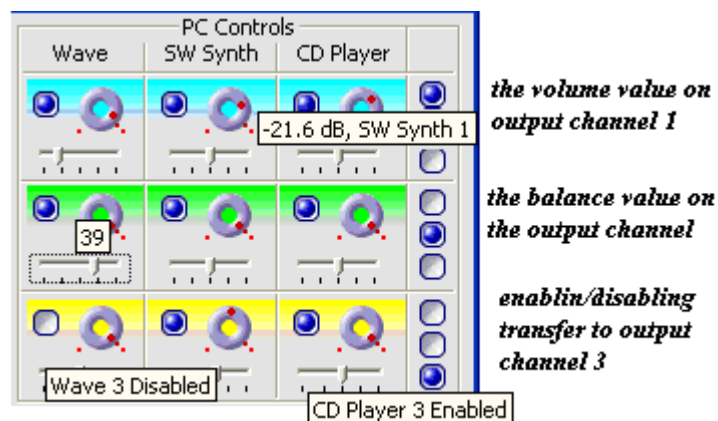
PC Controls

Wave | SW Synth | CD Player

-21.6 dB, SW Synth 1

39

Wave 3 Disabled

CD Player 3 Enabled

the volume value on output channel 1

the balance value on the output channel

enablin/disabling transfer to output channel 3